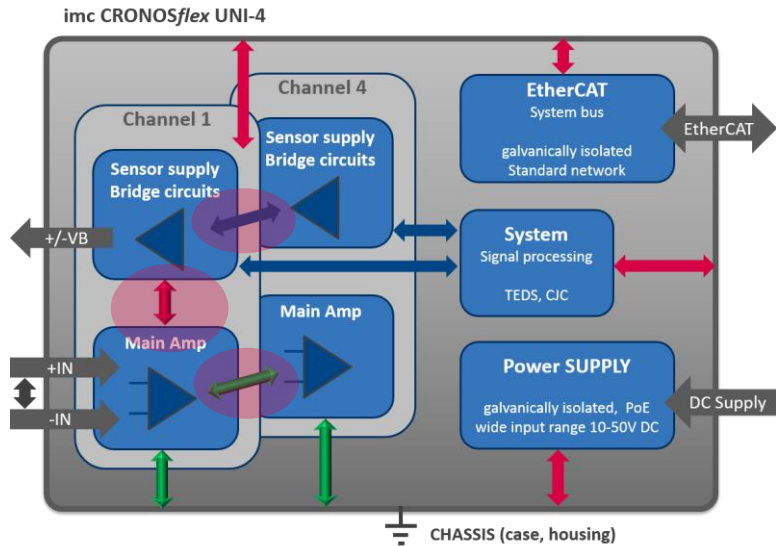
imc CRONOSflex UNI-4

Channel 4

Channel 1

Sensor supply
Bridge circuits

Sensor supply
Bridge circuits

+/-VB

Main Amp

Main Amp

+IN

-IN

EtherCAT
System bus

galvanically isolated
Standard network

EtherCAT

System
Signal processing

TEDS, CJC

Power SUPPLY

galvanically isolated, PoE
wide input range 10-50V DC

DC Supply

CHASSIS (case, housing)